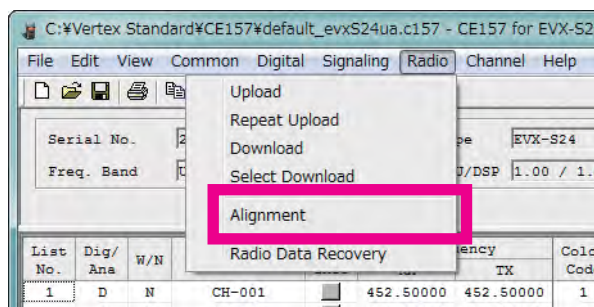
C:¥Vertex Standard¥CE157¥default_evxS24ua.c157 - CE157 for EVX-S2

File Edit View Common Digital Signaling Radio Channel Help

Upload
Repeat Upload
Download
Select Download
Alignment
Radio Data Recovery

Serial No. 2
Freq. Band U

pe EVX-S24
U/DSP 1.00 / 1.

| List No. | Dig/ Ana | W/N | | | ency TX | Colo Cod |
|---|---|---|---|---|---|---|
| 1 | D | N | CH-001 | 452.50000 | 452.50000 | 1 |